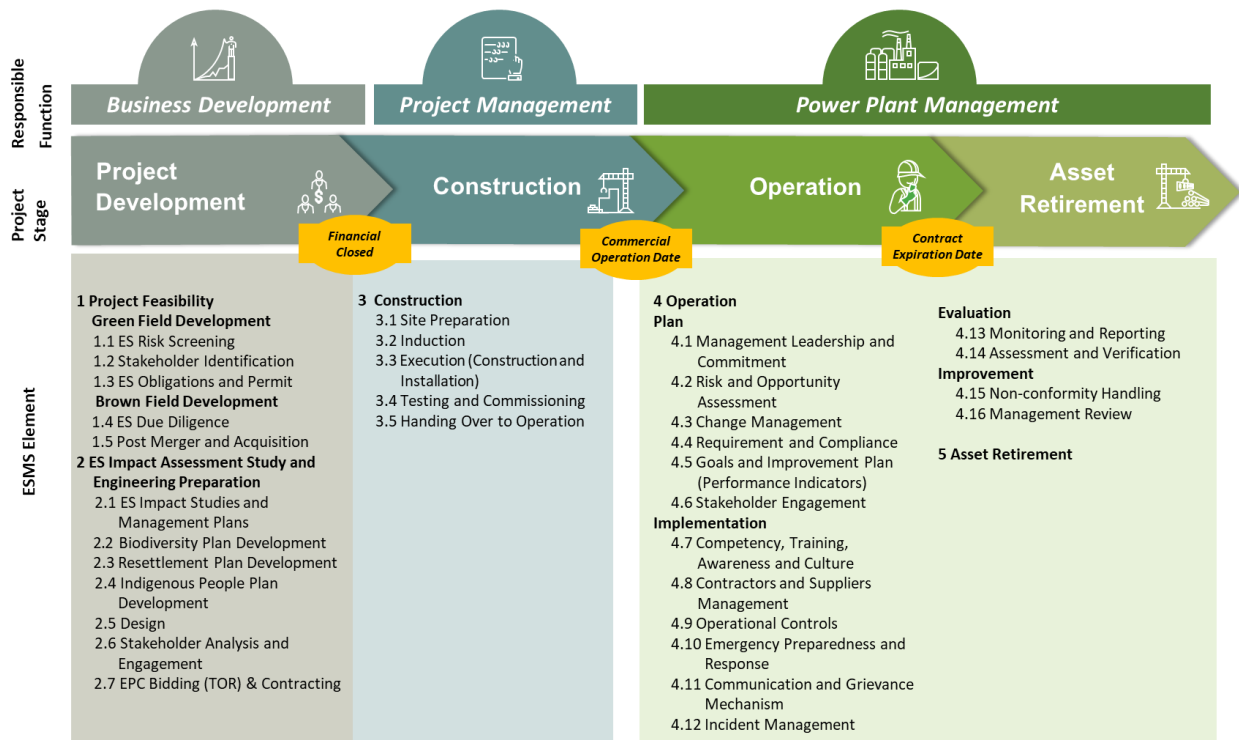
Responsible Function

Business Development

Project Management

Power Plant Management

Project Stage

Project Development

Construction

Operation

Asset Retirement

Financial Closed

Commercial Operation Date

Contract Expiration Date

ESMS Element

1 Project Feasibility
Green Field Development
1.1 ES Risk Screening
1.2 Stakeholder Identification
1.3 ES Obligations and Permit
Brown Field Development
1.4 ES Due Diligence
1.5 Post Merger and Acquisition
2 ES Impact Assessment Study and Engineering Preparation
2.1 ES Impact Studies and Management Plans
2.2 Biodiversity Plan Development
2.3 Resettlement Plan Development
2.4 Indigenous People Plan Development
2.5 Design
2.6 Stakeholder Analysis and Engagement
2.7 EPC Bidding (TOR) & Contracting

3 Construction
3.1 Site Preparation
3.2 Induction
3.3 Execution (Construction and Installation)
3.4 Testing and Commissioning
3.5 Handing Over to Operation

4 Operation
Plan
4.1 Management Leadership and Commitment
4.2 Risk and Opportunity Assessment
4.3 Change Management
4.4 Requirement and Compliance
4.5 Goals and Improvement Plan (Performance Indicators)
4.6 Stakeholder Engagement
Implementation
4.7 Competency, Training, Awareness and Culture
4.8 Contractors and Suppliers Management
4.9 Operational Controls
4.10 Emergency Preparedness and Response
4.11 Communication and Grievance Mechanism
4.12 Incident Management

Evaluation
4.13 Monitoring and Reporting
4.14 Assessment and Verification
Improvement
4.15 Non-conformity Handling
4.16 Management Review

5 Asset Retirement